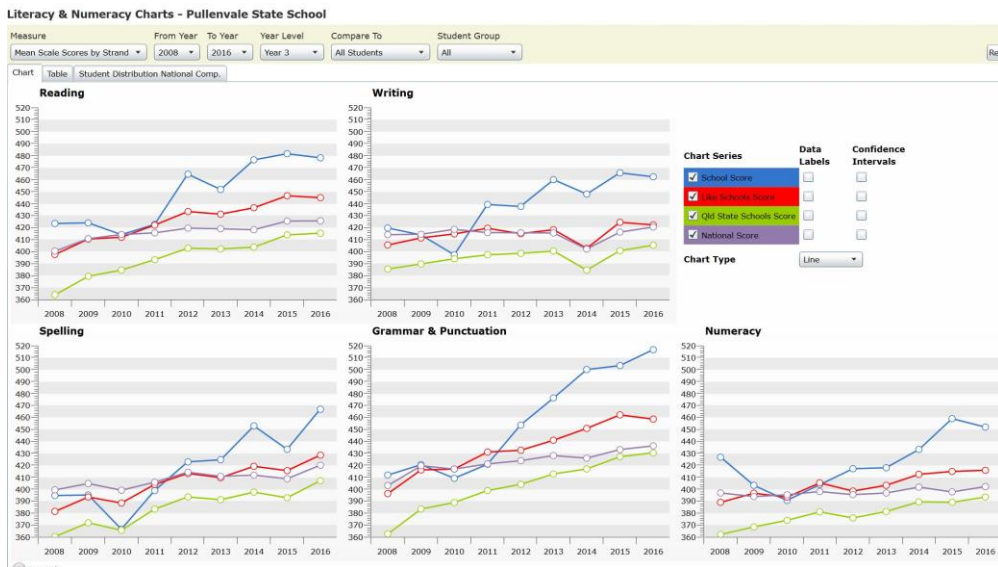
Literacy & Numeracy Charts - Pullenvale State School

Measure
Mean Scale Scores by Strand
From Year
2008
To Year
2016
Year Level
Year 3
Compare To
All Students
Student Group
All
Re

Chart
Table
Student Distribution National Comp.

Reading
520
510
500
490
480
470
460
450
440
430
420
410
400
390
380
370
360
2008 2009 2010 2011 2012 2013 2014 2015 2016

Writing
520
510
500
490
480
470
460
450
440
430
420
410
400
390
380
370
360
2008 2009 2010 2011 2012 2013 2014 2015 2016

Chart Series
Data Labels
Confidence Intervals
School Score
Like Schools Score
Qld State Schools Score
National Score
Chart Type
Line

Spelling
520
510
500
490
480
470
460
450
440
430
420
410
400
390
380
370
360
2008 2009 2010 2011 2012 2013 2014 2015 2016

Grammar & Punctuation
520
510
500
490
480
470
460
450
440
430
420
410
400
390
380
370
360
2008 2009 2010 2011 2012 2013 2014 2015 2016

Numeracy
520
510
500
490
480
470
460
450
440
430
420
410
400
390
380
370
360
2008 2009 2010 2011 2012 2013 2014 2015 2016